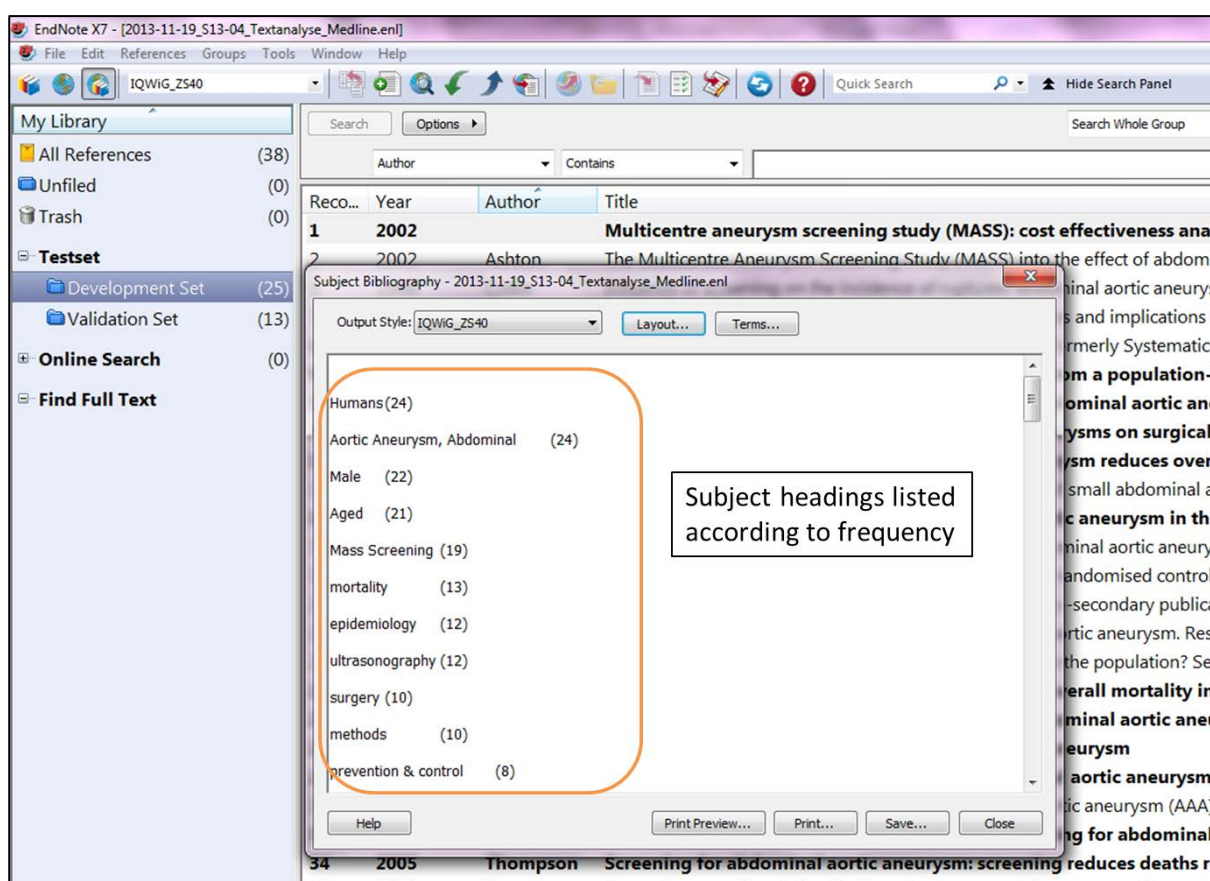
EndNote X7 - [2013-11-19_S13-04_Textanalyse_Medline.enl]

File Edit References Groups Tools Window Help

IQWiG_ZS40

Quick Search

Hide Search Panel

My Library

All References (38)

Unfiled (0)

Trash (0)

Testset

Development Set (25)

Validation Set (13)

Online Search (0)

Find Full Text

Search Options

Search Whole Group

Author Contains

| Reco... | Year | Author | Title |
|---|---|---|---|
| 1 | 2002 | | Multicentre aneurysm screening study (MASS): cost effectiveness ana |
| 2 | 2002 | Ashton | The Multicentre Aneurysm Screening Study (MASS) into the effect of abdom |

inal aortic aneurys
s and implications
rmerly Systematic
m a population-
ominal aortic an
ysms on surgical
ysm reduces over
small abdominal a
c aneurysm in th
inal aortic aneury
andomised control
-secondary publica
rtic aneurysm. Res
the population? Se
erall mortality in
minal aortic aneu
eurysm
aortic aneurysm
tic aneurysm (AAA)
g for abdominal

| 34 | 2005 | Thompson | Screening for abdominal aortic aneurysm: screening reduces deaths r |
|---|---|---|---|

Subject Bibliography - 2013-11-19_S13-04_Textanalyse_Medline.enl

Output Style: IQWiG_ZS40

Layout...

Terms...

Humans (24)

Aortic Aneurysm, Abdominal (24)

Male (22)

Aged (21)

Mass Screening (19)

mortality (13)

epidemiology (12)

ultrasonography (12)

surgery (10)

methods (10)

prevention & control (8)

Subject headings listed according to frequency

Help

Print Preview...

Print...

Save...

Close